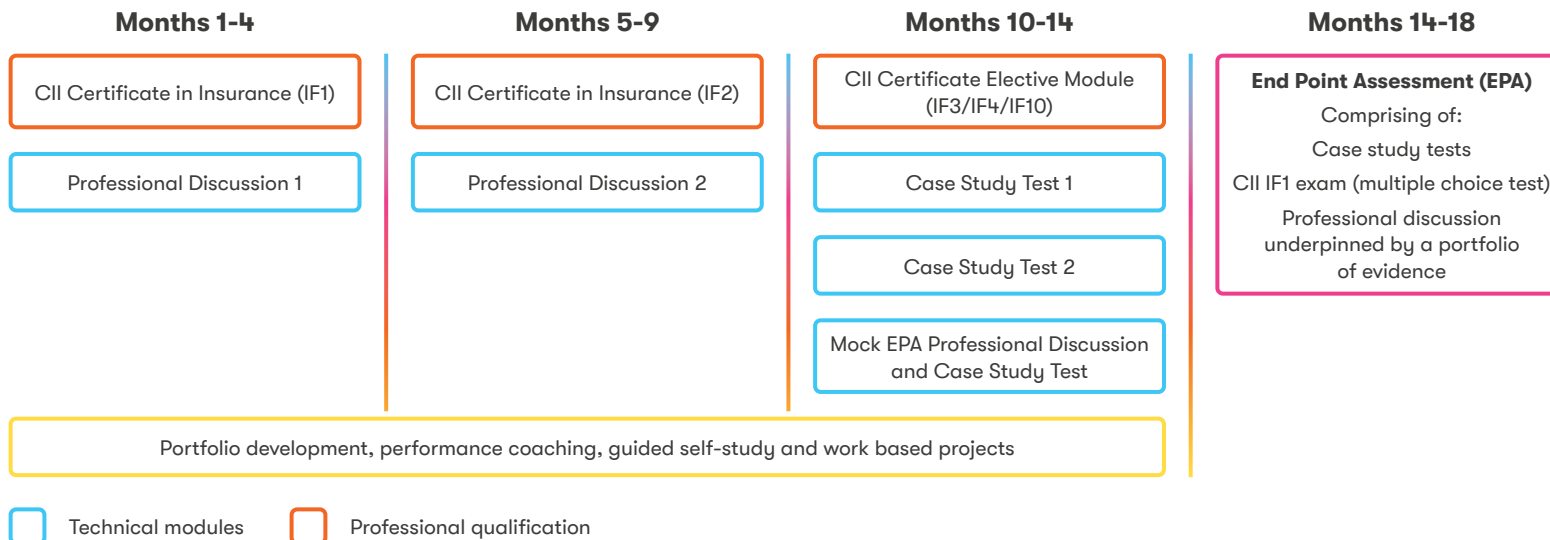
Months 1-4

CII Certificate in Insurance (IF1)

Professional Discussion 1

Months 5-9

CII Certificate in Insurance (IF2)

Professional Discussion 2

Months 10-14

CII Certificate Elective Module (IF3/IF4/IF10)

Case Study Test 1

Case Study Test 2

Mock EPA Professional Discussion and Case Study Test

Months 14-18

End Point Assessment (EPA)
Comprising of:
Case study tests
CII IF1 exam (multiple choice test)
Professional discussion underpinned by a portfolio of evidence

Portfolio development, performance coaching, guided self-study and work based projects

Technical modules

Professional qualification